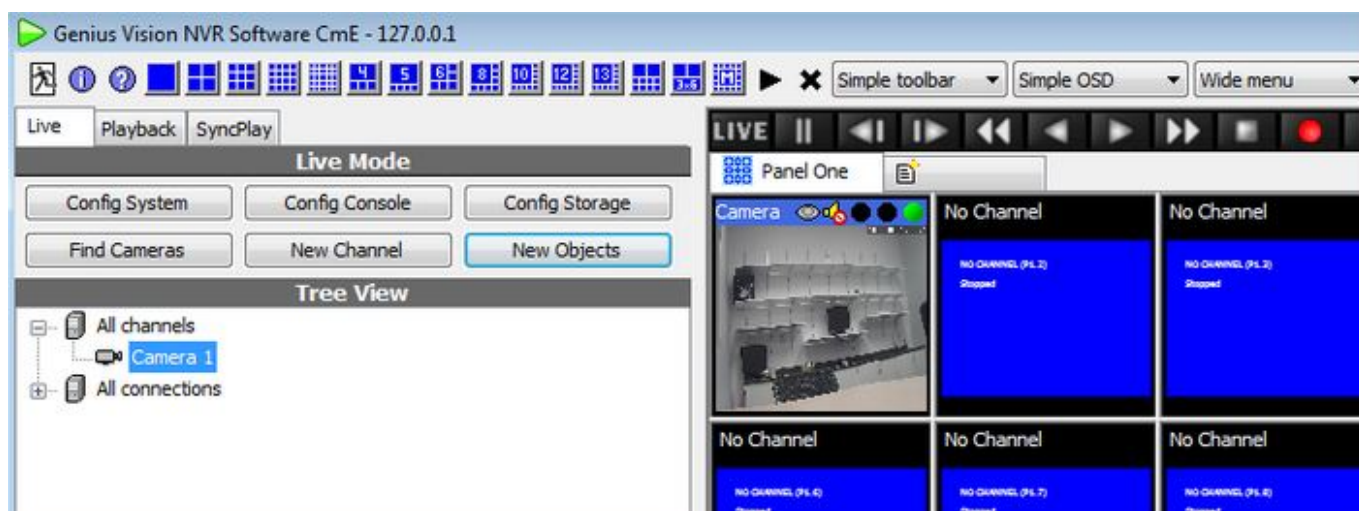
Genius Vision NVR Software CmE - 127.0.0.1

Simple toolbar
Simple OSD
Wide menu

Live
Playback
SyncPlay

Live Mode

Config System
Config Console
Config Storage
Find Cameras
New Channel
New Objects

Tree View

All channels
Camera 1
All connections

LIVE

Panel One

Camera
No Channel
NO CHANNEL (P1.2)
Stopped
No Channel
NO CHANNEL (P1.3)
Stopped
No Channel
NO CHANNEL (P1.6)
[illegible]
No Channel
NO CHANNEL (P1.7)
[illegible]
No Channel
NO CHANNEL (P1.8)
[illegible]